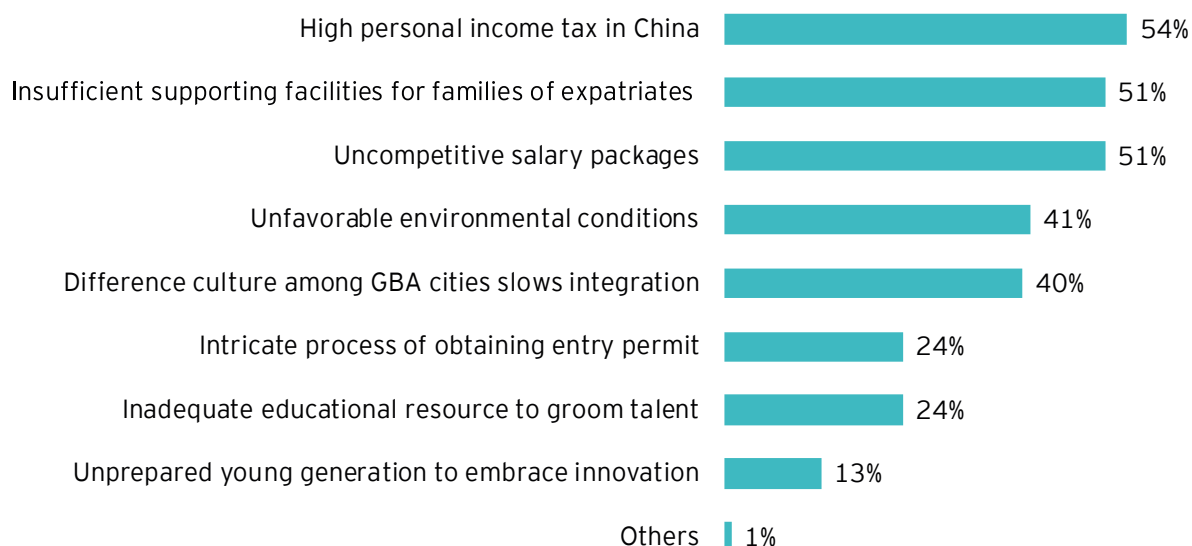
High personal income tax in China 54%
Insufficient supporting facilities for families of expatriates 51%
Uncompetitive salary packages 51%
Unfavorable environmental conditions 41%
Difference culture among GBA cities slows integration 40%
Intricate process of obtaining entry permit 24%
Inadequate educational resource to groom talent 24%
Unprepared young generation to embrace innovation 13%
Others 1%